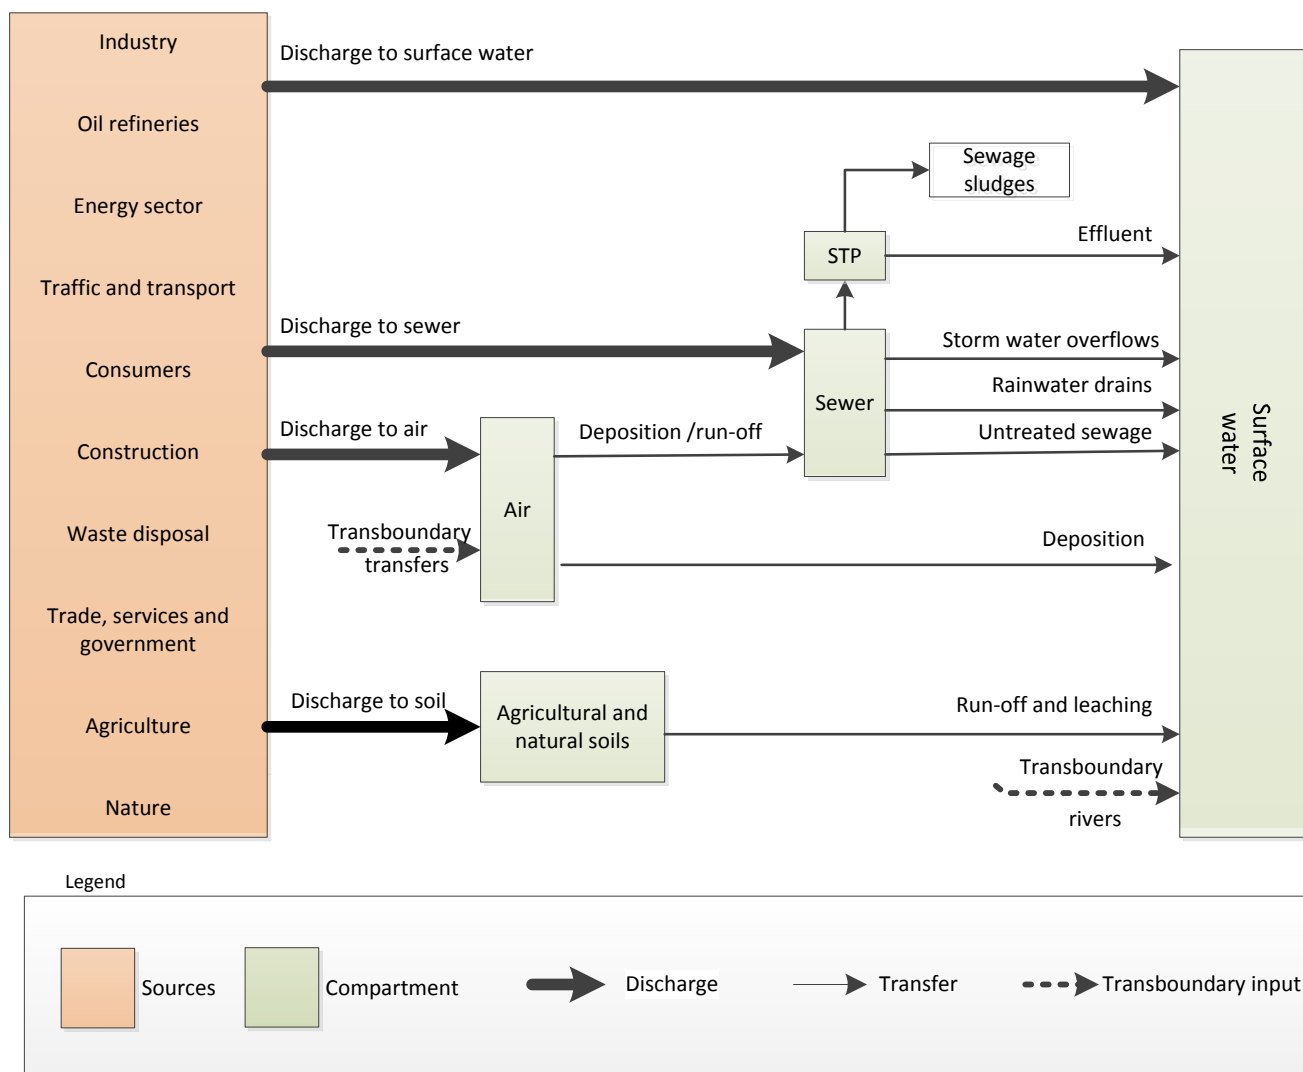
Industry

Oil refineries

Energy sector

Traffic and transport

Consumers

Construction

Waste disposal

Trade, services and government

Agriculture

Nature

Discharge to surface water

Sewage sludges

STP

Effluent

Discharge to sewer

Sewer

Storm water overflows

Rainwater drains

Untreated sewage

Discharge to air

Air

Deposition /run-off

Transboundary transfers

Deposition

Discharge to soil

Agricultural and natural soils

Run-off and leaching

Transboundary rivers

Surface water

Legend

Sources

Compartment

Discharge

Transfer

Transboundary input